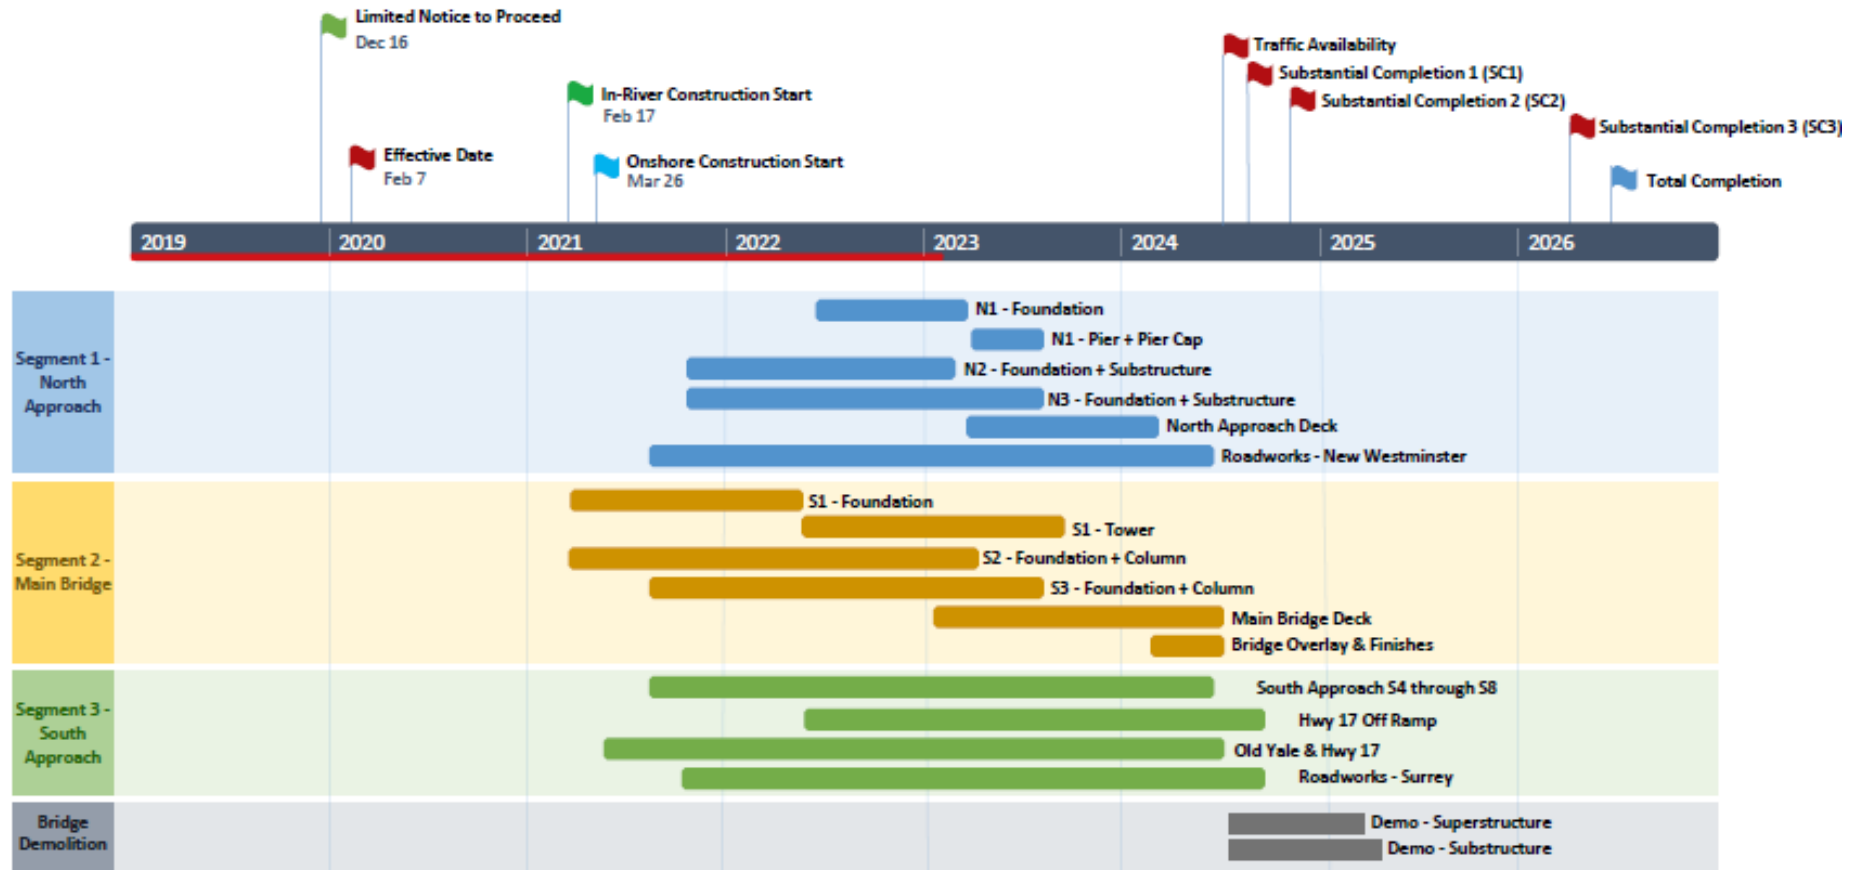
Limited Notice to Proceed
Dec 16

Effective Date
Feb 7

In-River Construction Start
Feb 17

Onshore Construction Start
Mar 26

Traffic Availability
Substantial Completion 1 (SC1)
Substantial Completion 2 (SC2)
Substantial Completion 3 (SC3)
Total Completion

2019 2020 2021 2022 2023 2024 2025 2026

Segment 1 - North Approach
N1 - Foundation
N1 - Pier + Pier Cap
N2 - Foundation + Substructure
N3 - Foundation + Substructure
North Approach Deck
Roadworks - New Westminster

Segment 2 - Main Bridge
S1 - Foundation
S1 - Tower
S2 - Foundation + Column
S3 - Foundation + Column
Main Bridge Deck
Bridge Overlay & Finishes

Segment 3 - South Approach
South Approach S4 through S8
Hwy 17 Off Ramp
Old Yale & Hwy 17
Roadworks - Surrey

Bridge Demolition
Demo - Superstructure
Demo - Substructure